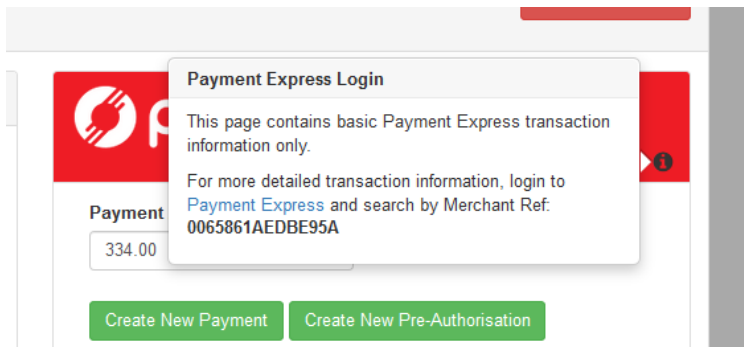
Payment Express Login

This page contains basic Payment Express transaction information only.

For more detailed transaction information, login to Payment Express and search by Merchant Ref: 0065861AEDBE95A

Payment

334.00

Create New Payment

Create New Pre-Authorisation